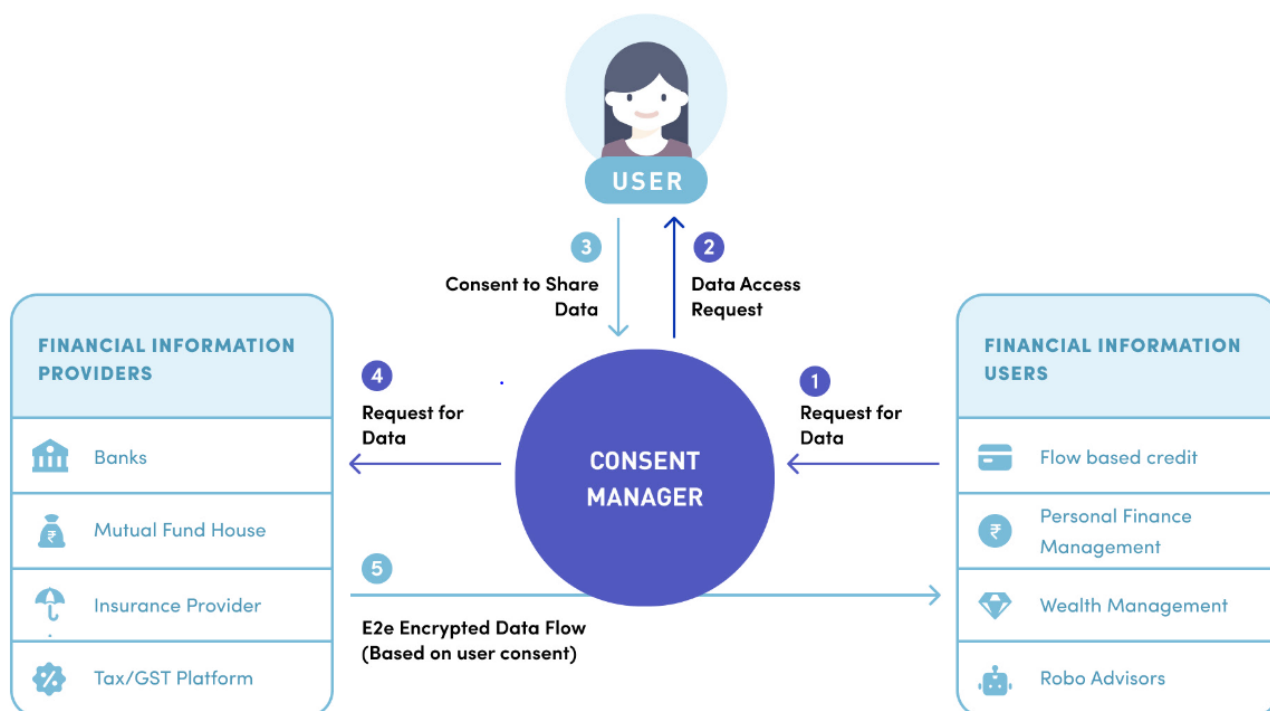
USER

3
Consent to Share Data

2
Data Access Request

FINANCIAL INFORMATION PROVIDERS

Banks

Mutual Fund House

Insurance Provider

Tax/GST Platform

4
Request for Data

CONSENT MANAGER

1
Request for Data

FINANCIAL INFORMATION USERS

Flow based credit

Personal Finance Management

Wealth Management

Robo Advisors

5
E2e Encrypted Data Flow
(Based on user consent)